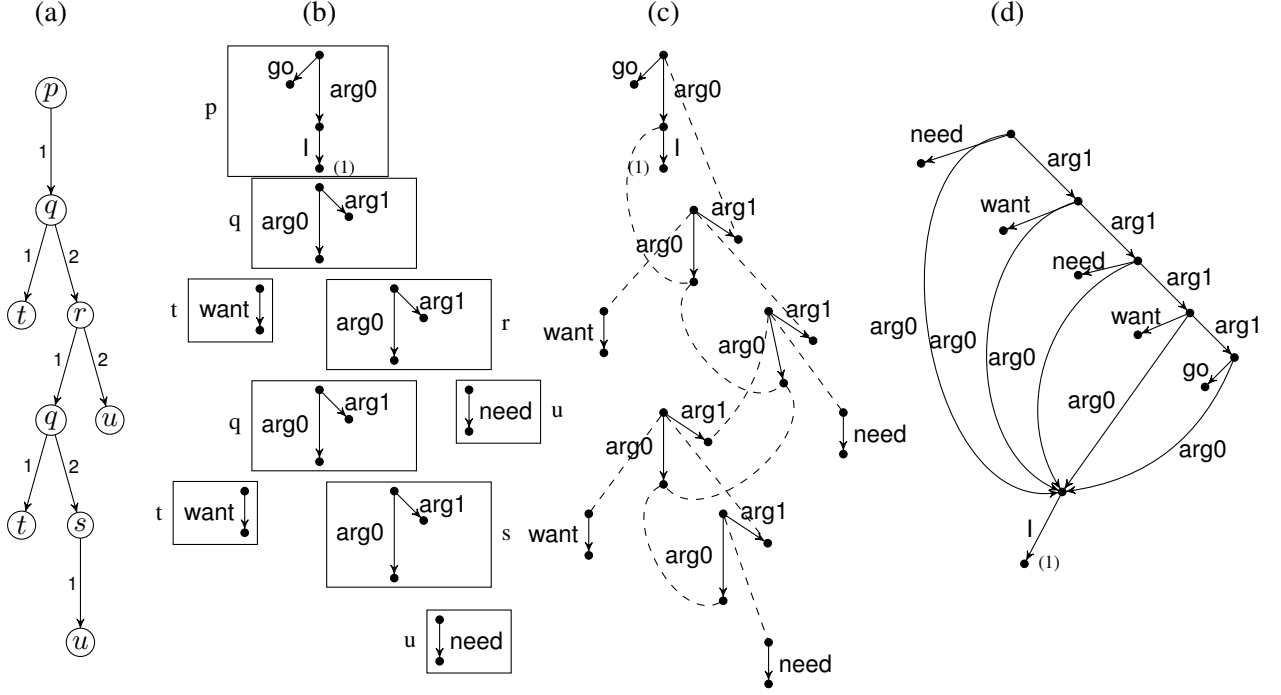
(a)

$p$
1
$q$
1
2
$t$
$r$
1
2
$q$
$u$
1
2
$t$
$s$
1
$u$

(b)

p
go
arg0
I
(1)
q
arg0
arg1
t
want
arg0
arg1
r
q
arg0
arg1
need
u
t
want
arg0
arg1
s
u
need

(c)

go
arg0
I
(1)
arg1
arg0
want
arg1
arg0
need
arg1
arg0
want
arg1
arg0
need

(d)

need
arg1
want
arg1
need
arg1
want
arg1
go
arg0
arg0
arg0
arg0
arg0
arg0
I
(1)